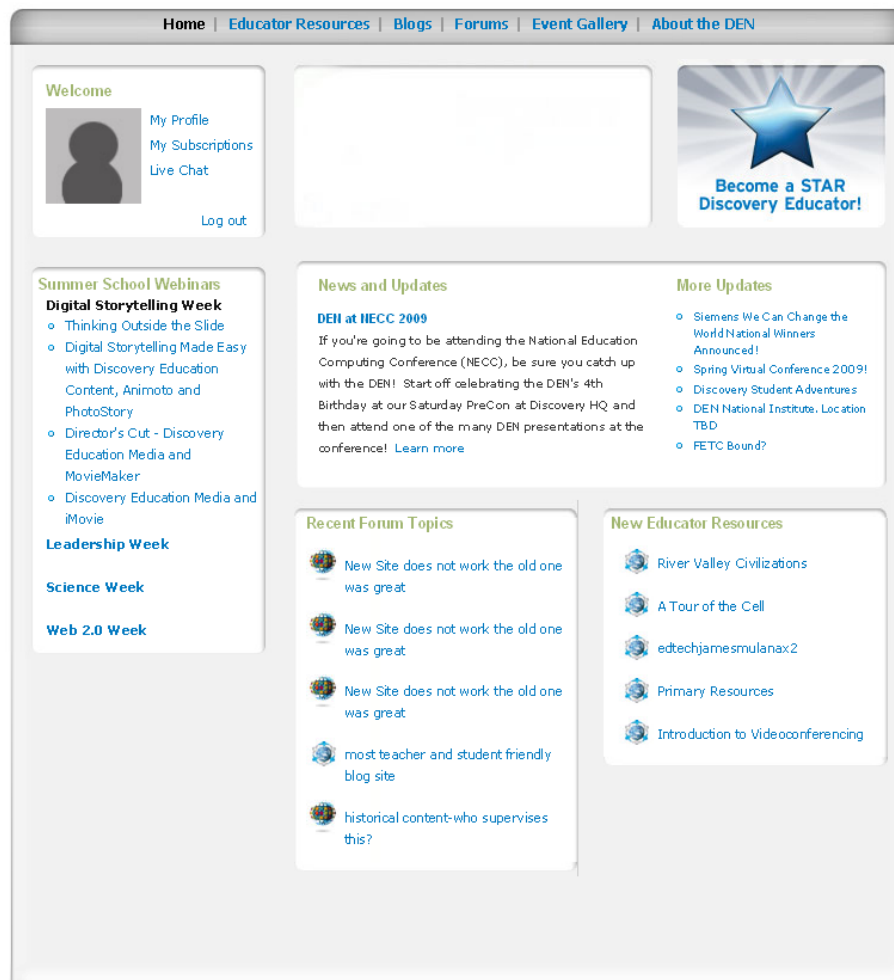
Home | Educator Resources | Blogs | Forums | Event Gallery | About the DEN

Welcome

My Profile
My Subscriptions
Live Chat

Log out

Become a STAR Discovery Educator!

Summer School Webinars

Digital Storytelling Week

- Thinking Outside the Slide
- Digital Storytelling Made Easy with Discovery Education Content, Animoto and PhotoStory
- Director's Cut - Discovery Education Media and MovieMaker
- Discovery Education Media and iMovie

Leadership Week

Science Week

Web 2.0 Week

News and Updates

DEN at NECC 2009

If you're going to be attending the National Education Computing Conference (NECC), be sure you catch up with the DEN! Start off celebrating the DEN's 4th Birthday at our Saturday PreCon at Discovery HQ and then attend one of the many DEN presentations at the conference! Learn more

More Updates

- Siemens We Can Change the World National Winners Announced!
- Spring Virtual Conference 2009!
- Discovery Student Adventures
- DEN National Institute, Location TBD
- FETC Bound?

Recent Forum Topics

New Site does not work the old one was great

New Site does not work the old one was great

New Site does not work the old one was great

most teacher and student friendly blog site

historical content-who supervises this?

New Educator Resources

River Valley Civilizations

A Tour of the Cell

edtechjamesmulanax2

Primary Resources

Introduction to Videoconferencing